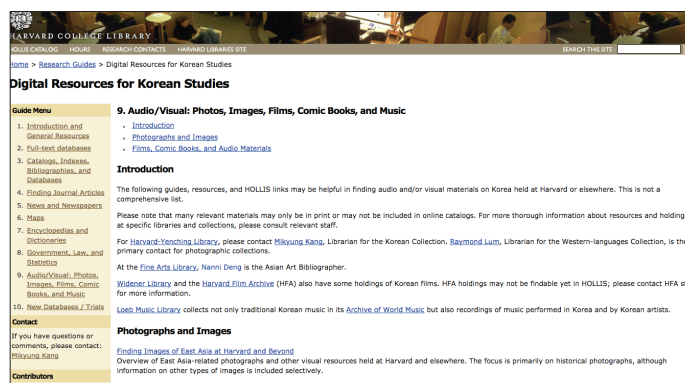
HARVARD COLLEGE LIBRARY

OLLIS CATALOG HOURS RESEARCH CONTACTS HARVARD LIBRARIES SITE SEARCH THIS SITE

Home > Research Guides > Digital Resources for Korean Studies

Digital Resources for Korean Studies

Guide Menu

1. Introduction and General Resources
2. Full-text databases
3. Catalogs, Indexes, Bibliographies, and Databases
4. Finding Journal Articles
5. News and Newspapers
6. Maps
7. Encyclopedias and Dictionaries
8. Government, Law, and Statistics
9. Audio/Visual: Photos, Images, Films, Comic Books, and Music
10. New Databases / Trials

Contact

If you have questions or comments, please contact: Mikyung Kang

Contributors

9. Audio/Visual: Photos, Images, Films, Comic Books, and Music

- Introduction
- Photographs and Images
- Films, Comic Books, and Audio Materials

Introduction

The following guides, resources, and HOLLIS links may be helpful in finding audio and/or visual materials on Korea held at Harvard or elsewhere. This is not a comprehensive list.

Please note that many relevant materials may only be in print or may not be included in online catalogs. For more thorough information about resources and holding at specific libraries and collections, please consult relevant staff.

For Harvard-Yenching Library, please contact Mikyung Kang, Librarian for the Korean Collection. Raymond Lum, Librarian for the Western-languages Collection, is th primary contact for photographic collections.

At the Fine Arts Library, Nanni Deng is the Asian Art Bibliographer.

Widener Library and the Harvard Film Archive (HFA) also have some holdings of Korean films. HFA holdings may not be findable yet in HOLLIS; please contact HFA s for more information.

Loeb Music Library collects not only traditional Korean music in its Archive of World Music but also recordings of music performed in Korea and by Korean artists.

Photographs and Images

Finding Images of East Asia at Harvard and Beyond
Overview of East Asia-related photographs and other visual resources held at Harvard and elsewhere. The focus is primarily on historical photographs, although information on other types of images is included selectively.